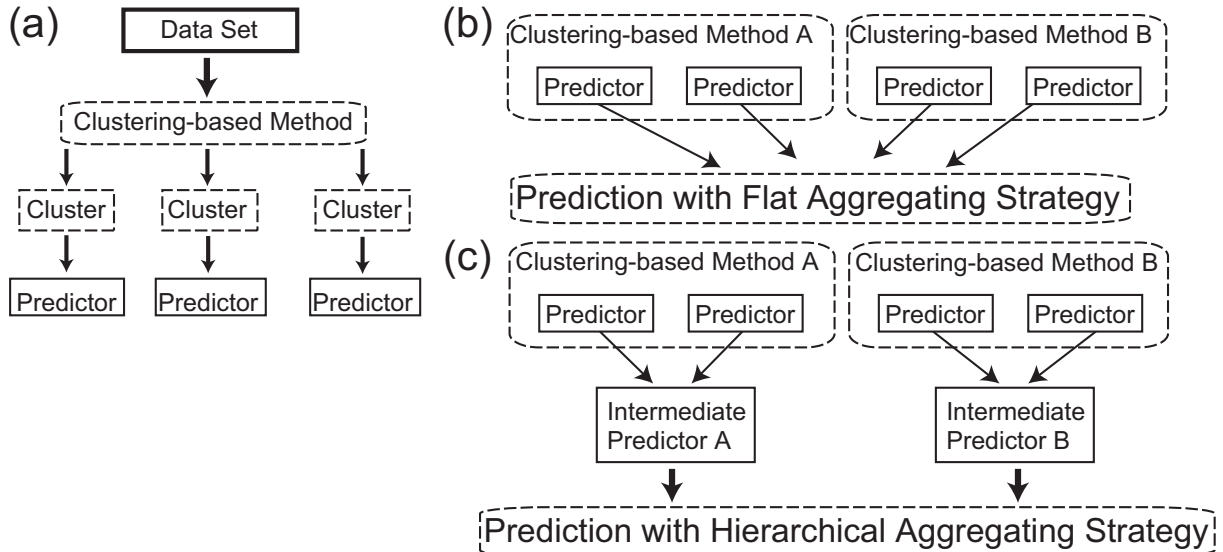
(a)
Data Set
Clustering-based Method
Cluster
Cluster
Cluster
Predictor
Predictor
Predictor

(b)
Clustering-based Method A
Predictor
Predictor
Clustering-based Method B
Predictor
Predictor
Prediction with Flat Aggregating Strategy

(c)
Clustering-based Method A
Predictor
Predictor
Clustering-based Method B
Predictor
Predictor
Intermediate Predictor A
Intermediate Predictor B
Prediction with Hierarchical Aggregating Strategy